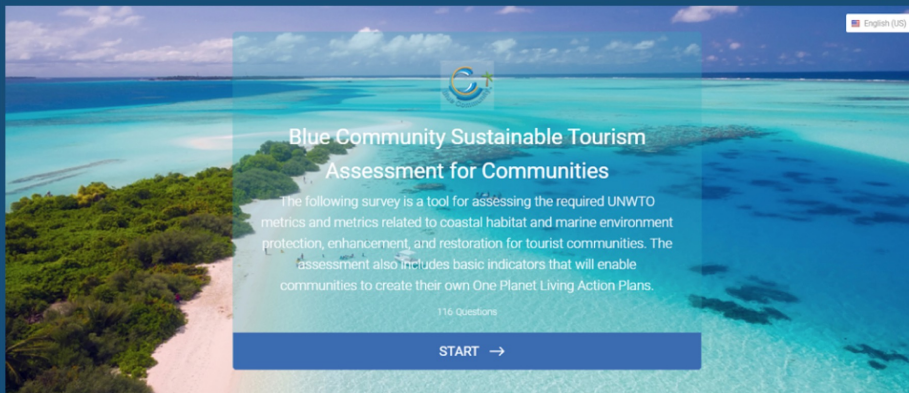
English (US)

Blue Community Sustainable Tourism Assessment for Communities

The following survey is a tool for assessing the required UNWTO metrics and metrics related to coastal habitat and marine environment protection, enhancement, and restoration for tourist communities. The assessment also includes basic indicators that will enable communities to create their own One Planet Living Action Plans.

116 Questions

START →